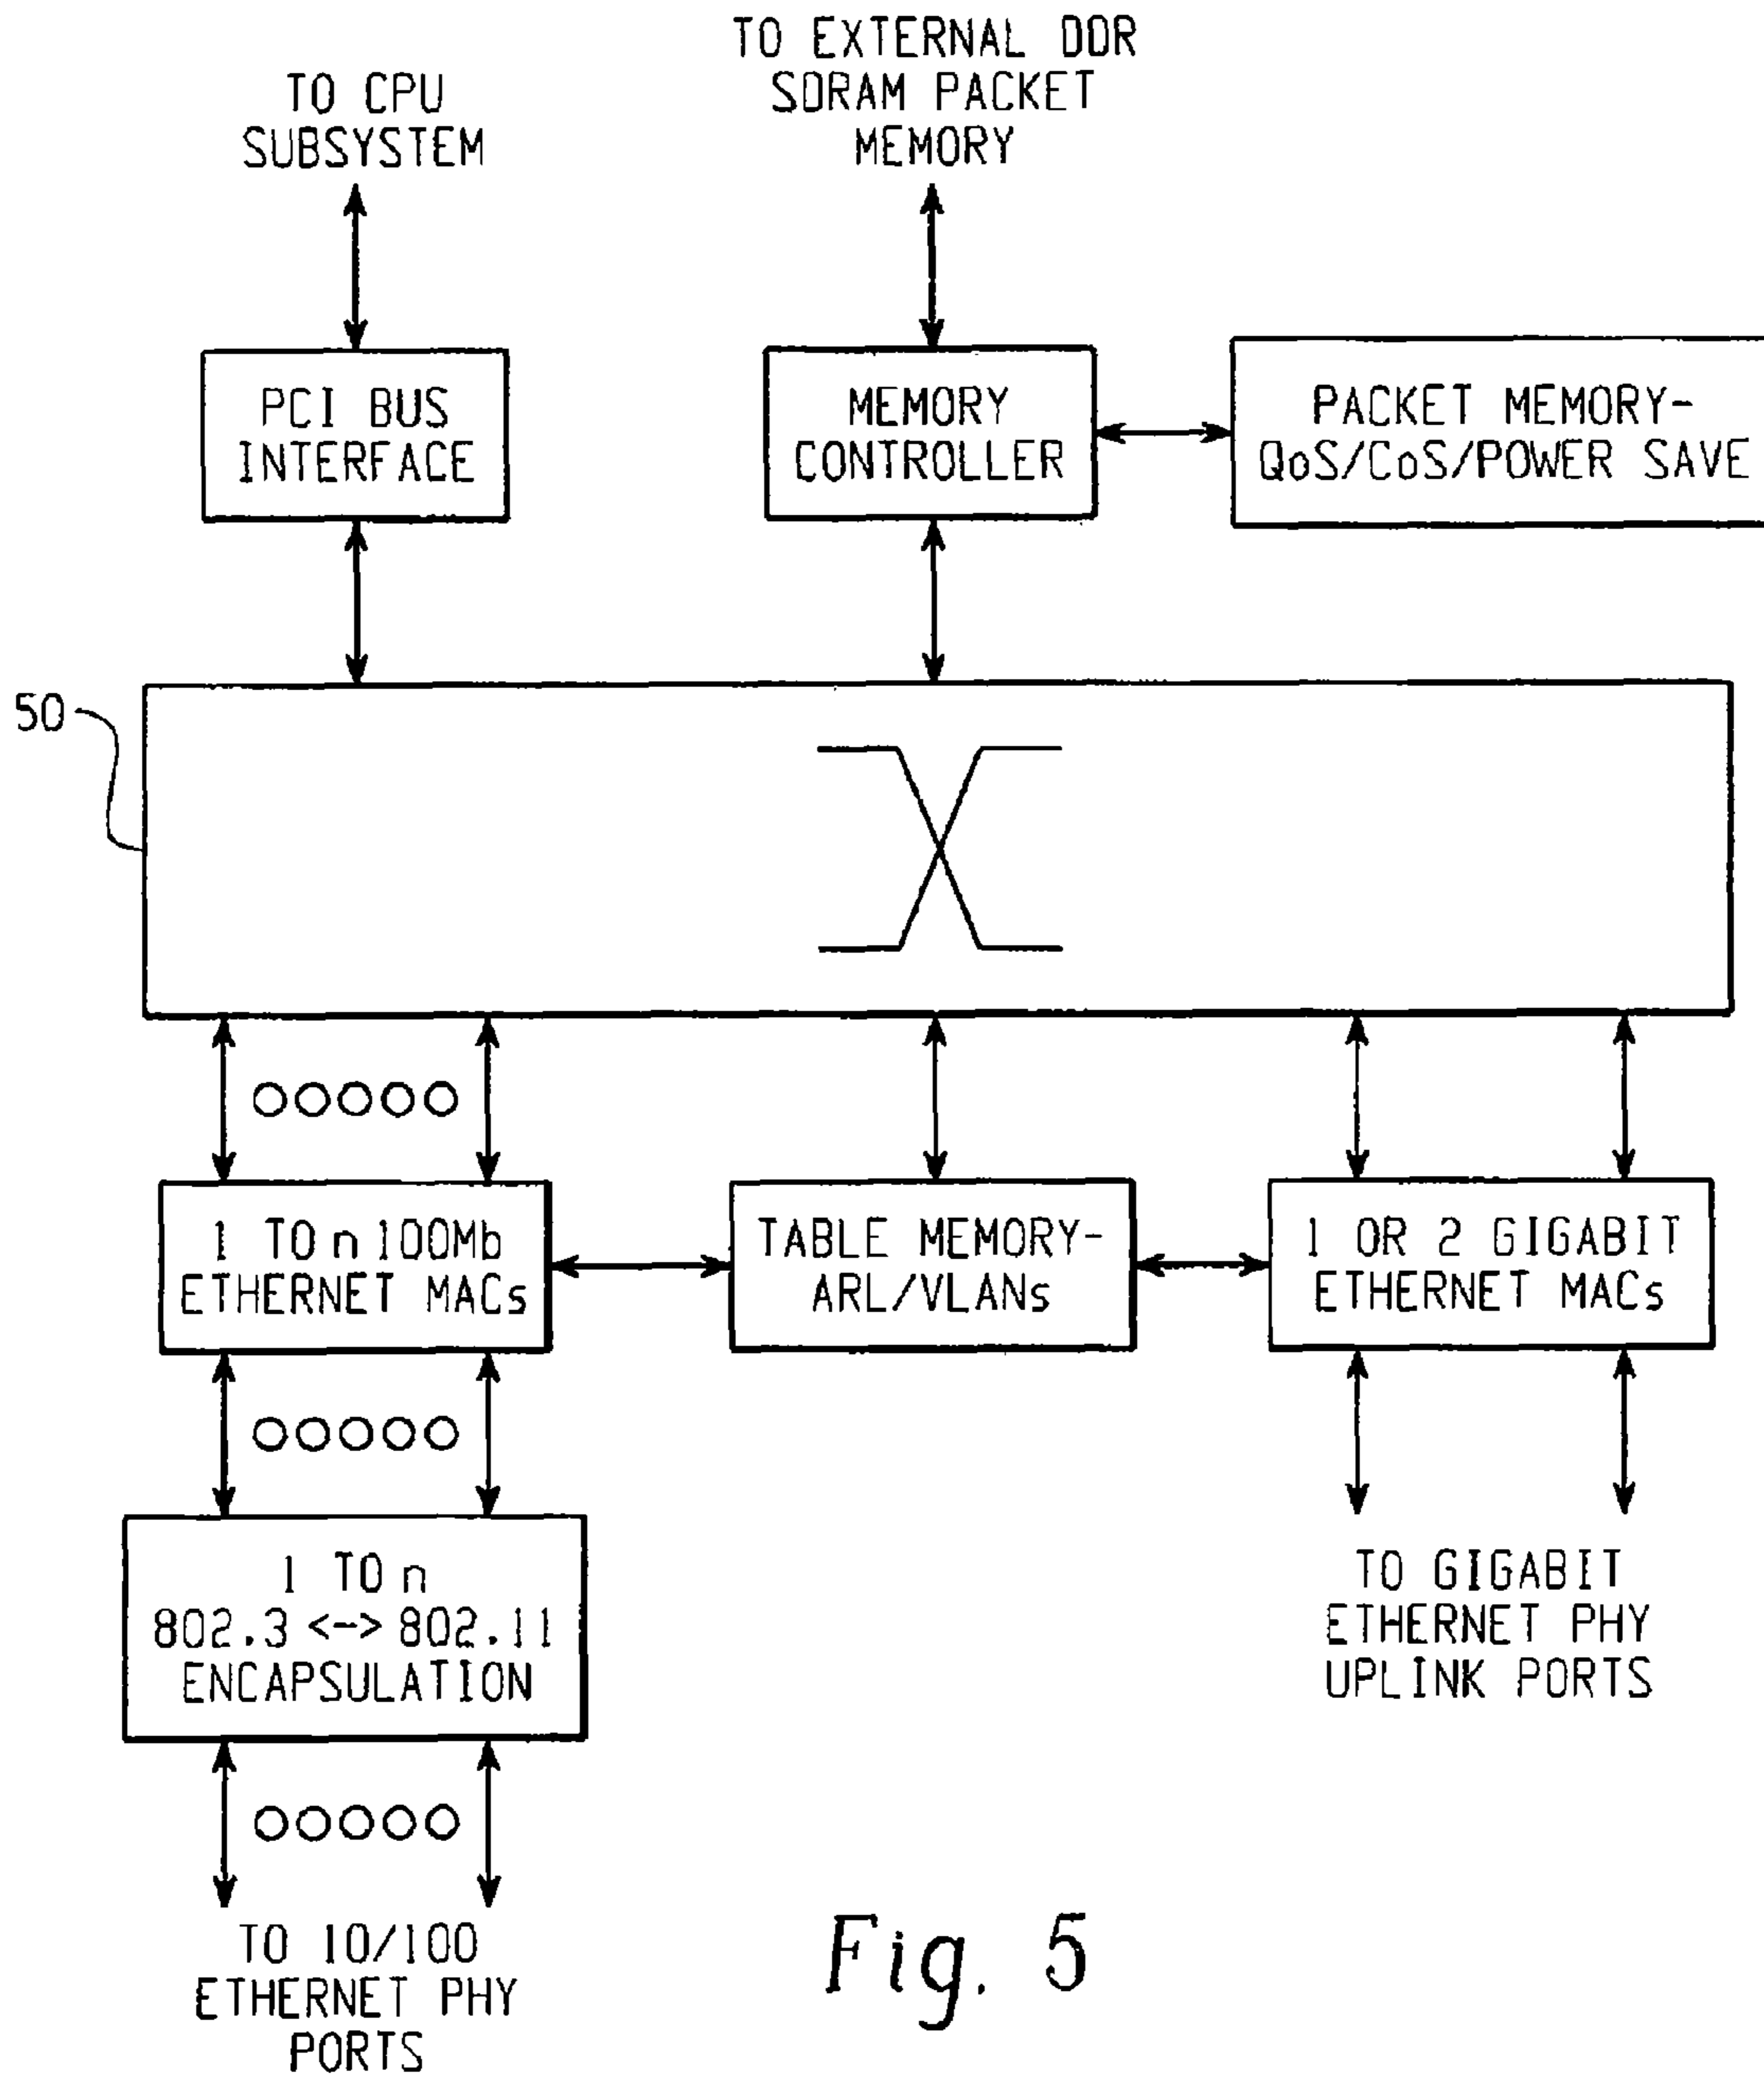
TO CPU SUBSYSTEM

TO EXTERNAL DDR SDRAM PACKET MEMORY

PCI BUS INTERFACE

MEMORY CONTROLLER

PACKET MEMORY-QoS/CoS/POWER SAVE

50

1 TO n 100Mb ETHERNET MACs

TABLE MEMORY-ARL/VLANs

1 OR 2 GIGABIT ETHERNET MACs

1 TO n 802.3 <-> 802.11 ENCAPSULATION

TO GIGABIT ETHERNET PHY UPLINK PORTS

TO 10/100 ETHERNET PHY PORTS

Fig. 5